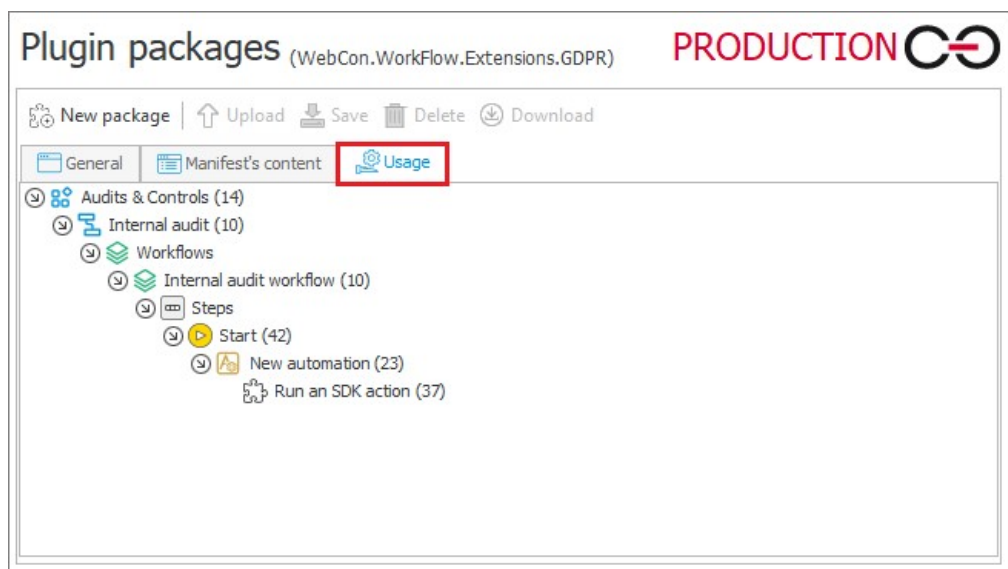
Plugin packages (WebCon.WorkFlow.Extensions.GDPR)

PRODUCTION

New package | Upload Save Delete Download

General Manifest's content Usage

Audits & Controls (14)
Internal audit (10)
Workflows
Internal audit workflow (10)
Steps
Start (42)
New automation (23)
Run an SDK action (37)